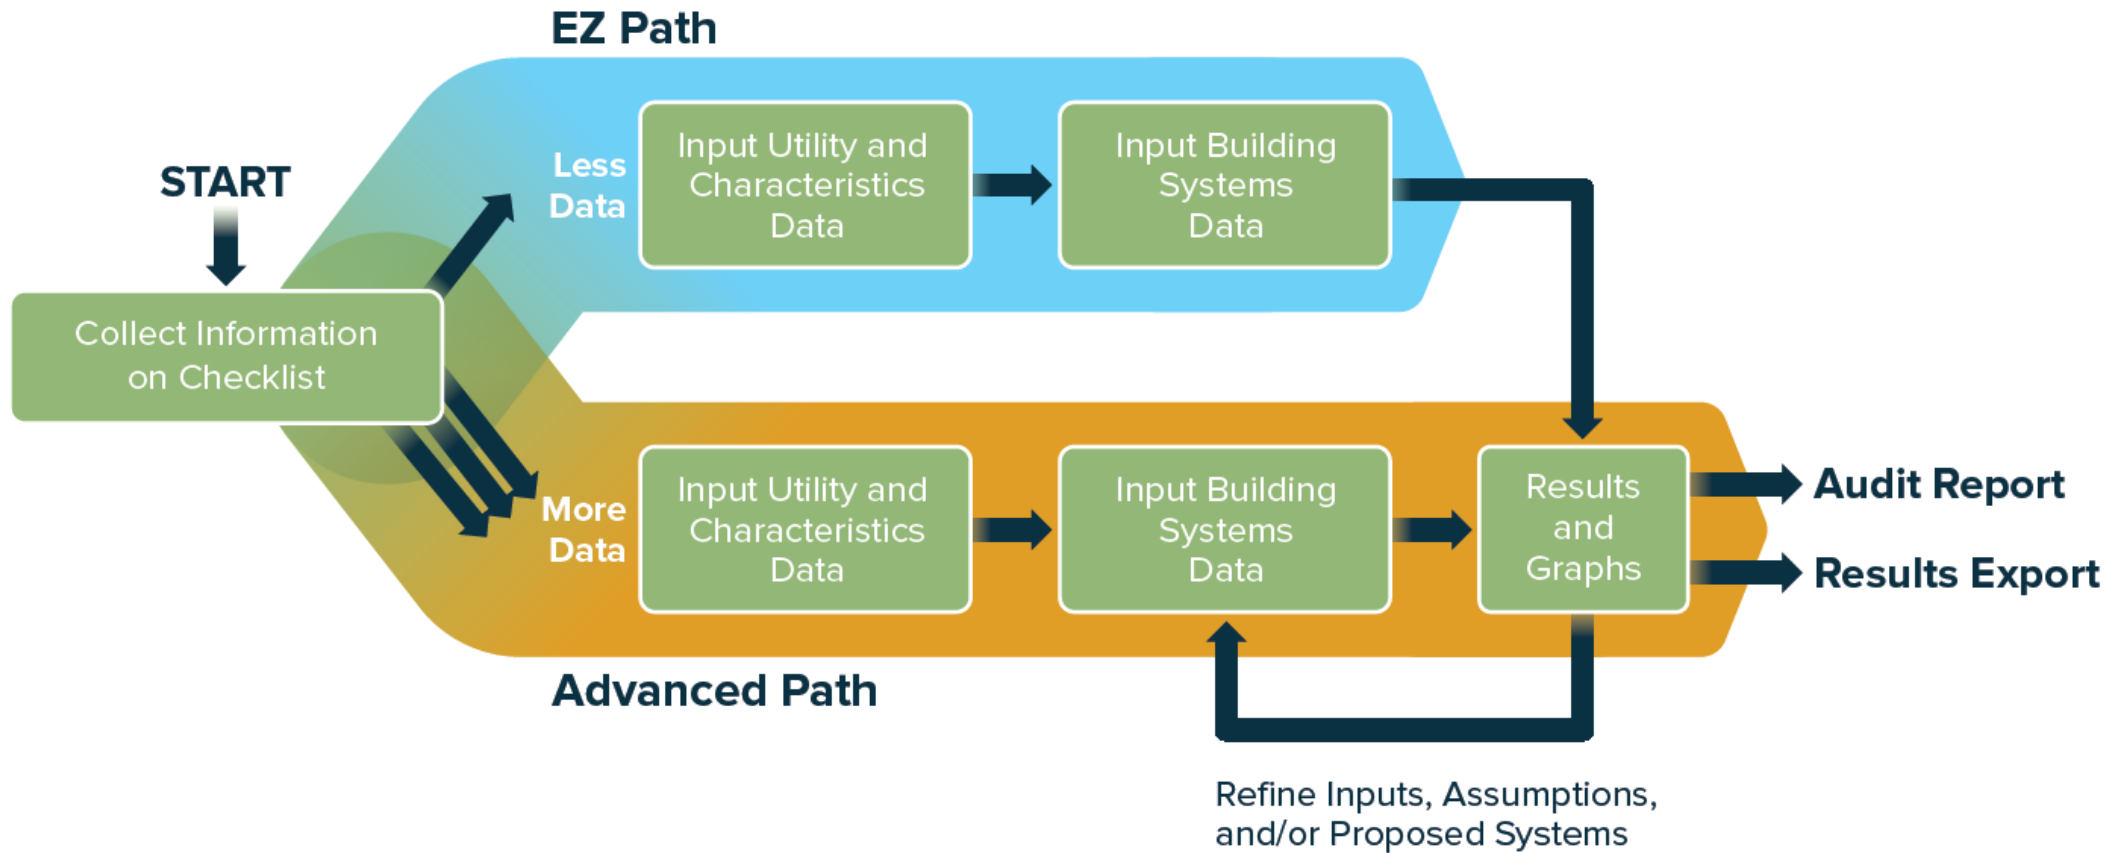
EZ Path

START

Collect Information on Checklist

Less Data

Input Utility and Characteristics Data

Input Building Systems Data

More Data

Input Utility and Characteristics Data

Input Building Systems Data

Results and Graphs

Audit Report

Results Export

Advanced Path

Refine Inputs, Assumptions, and/or Proposed Systems